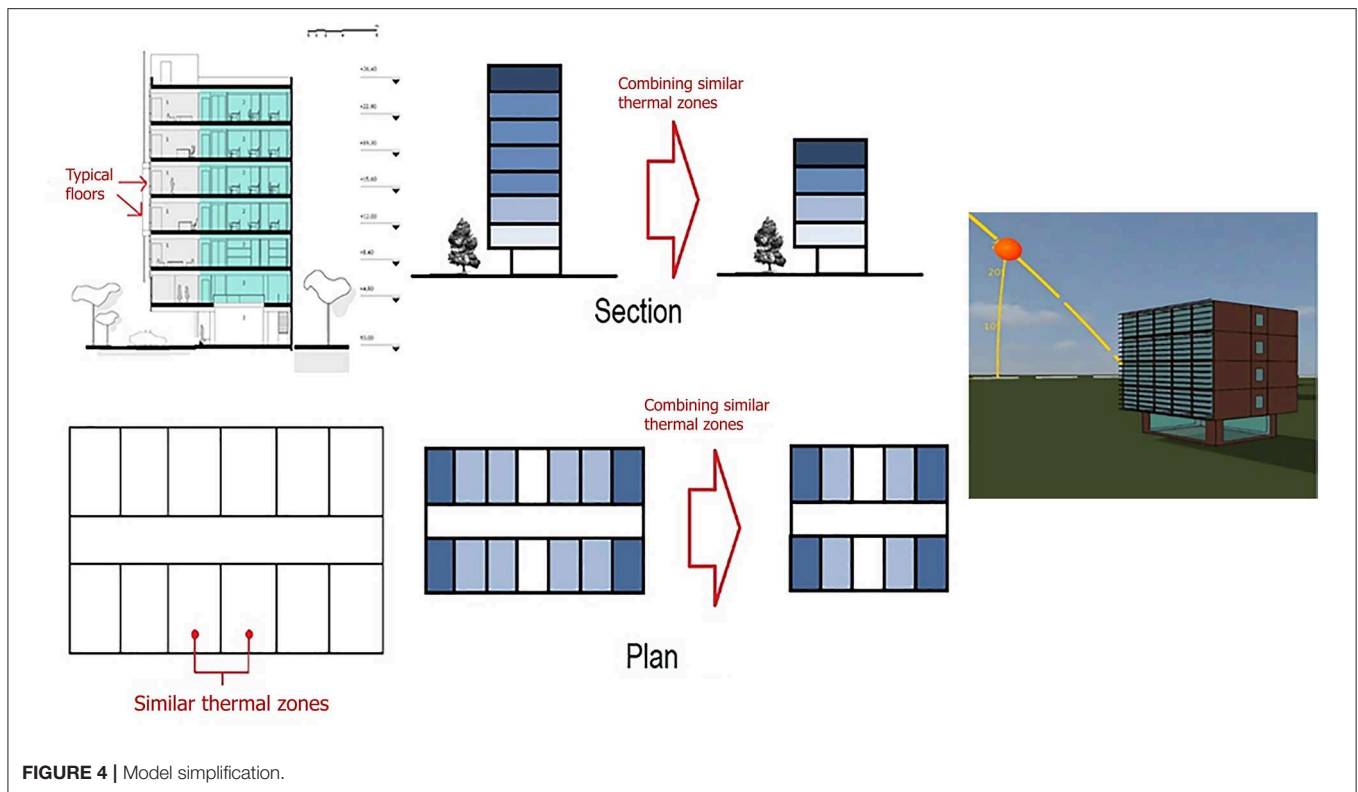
Typical floors

+26.40
+22.80
+19.20
+15.60
+12.00
+8.40
+4.80
±0.00

Combining similar thermal zones

Section

20
10

Combining similar thermal zones

Plan

Similar thermal zones

FIGURE 4 | Model simplification.